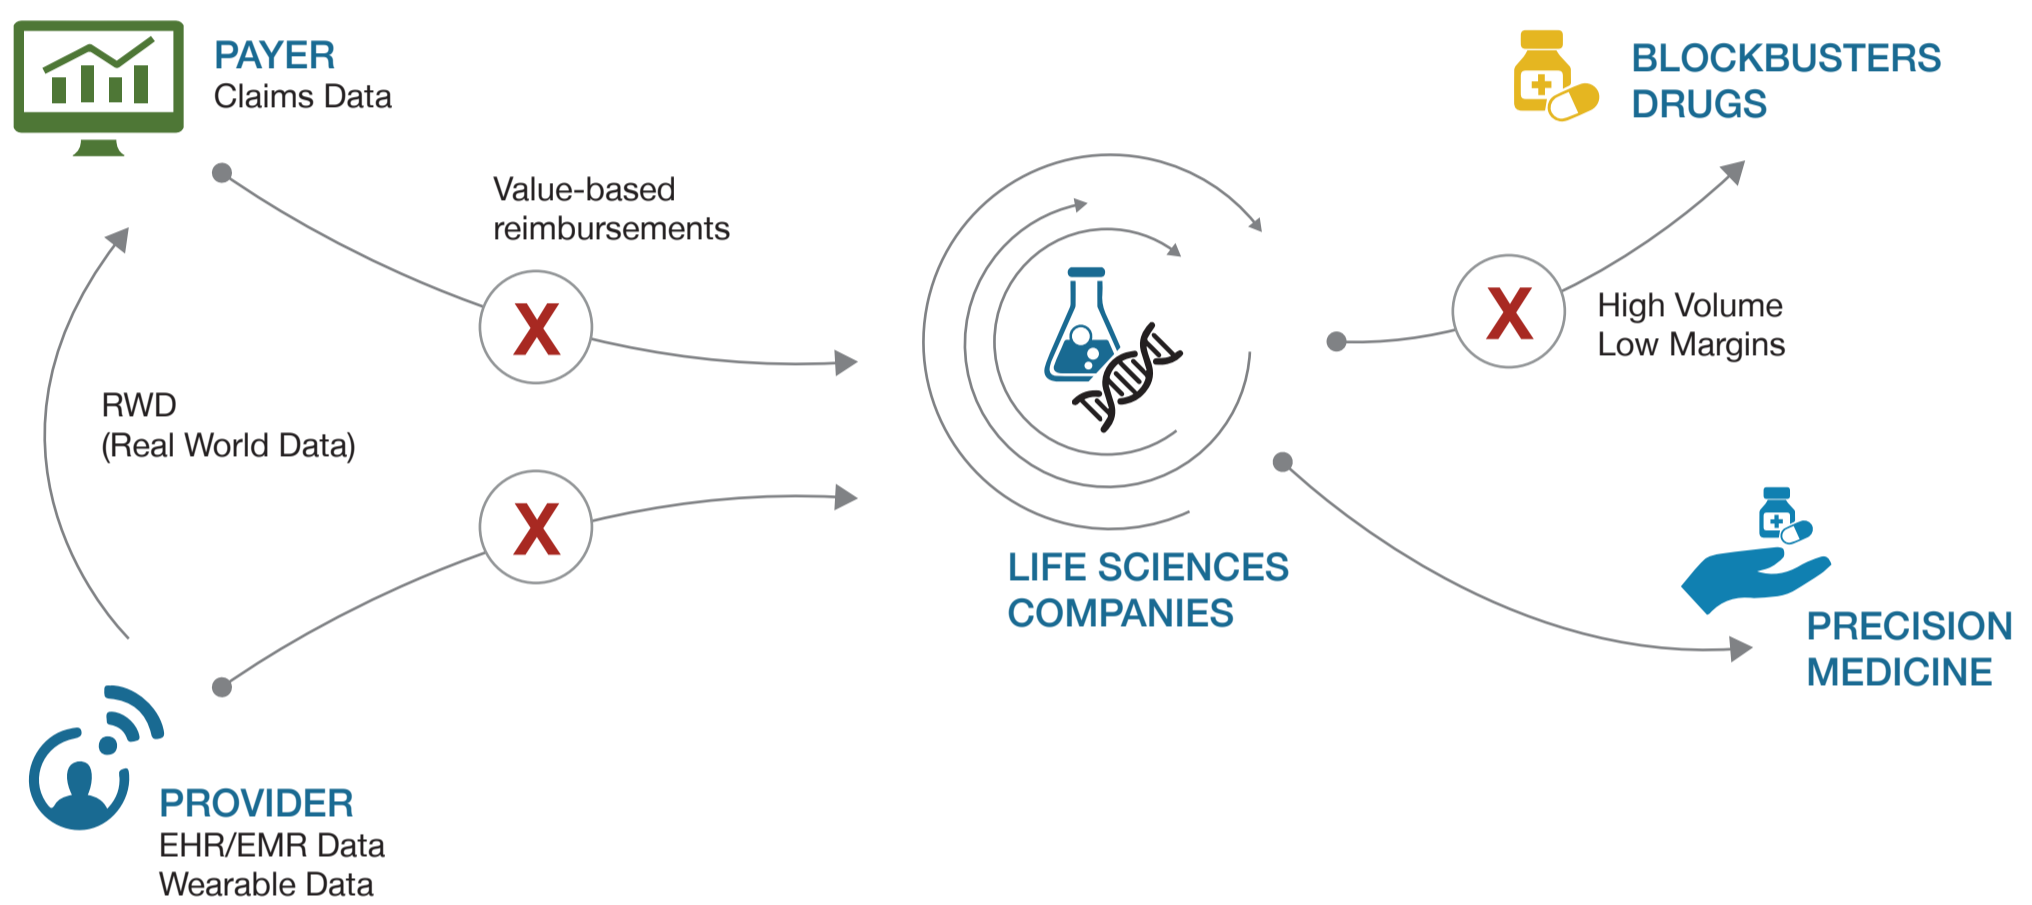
PAYER
Claims Data

Value-based reimbursements

X

RWD
(Real World Data)

X

PROVIDER
EHR/EMR Data
Wearable Data

LIFE SCIENCES COMPANIES

BLOCKBUSTERS DRUGS

X

High Volume
Low Margins

PRECISION MEDICINE